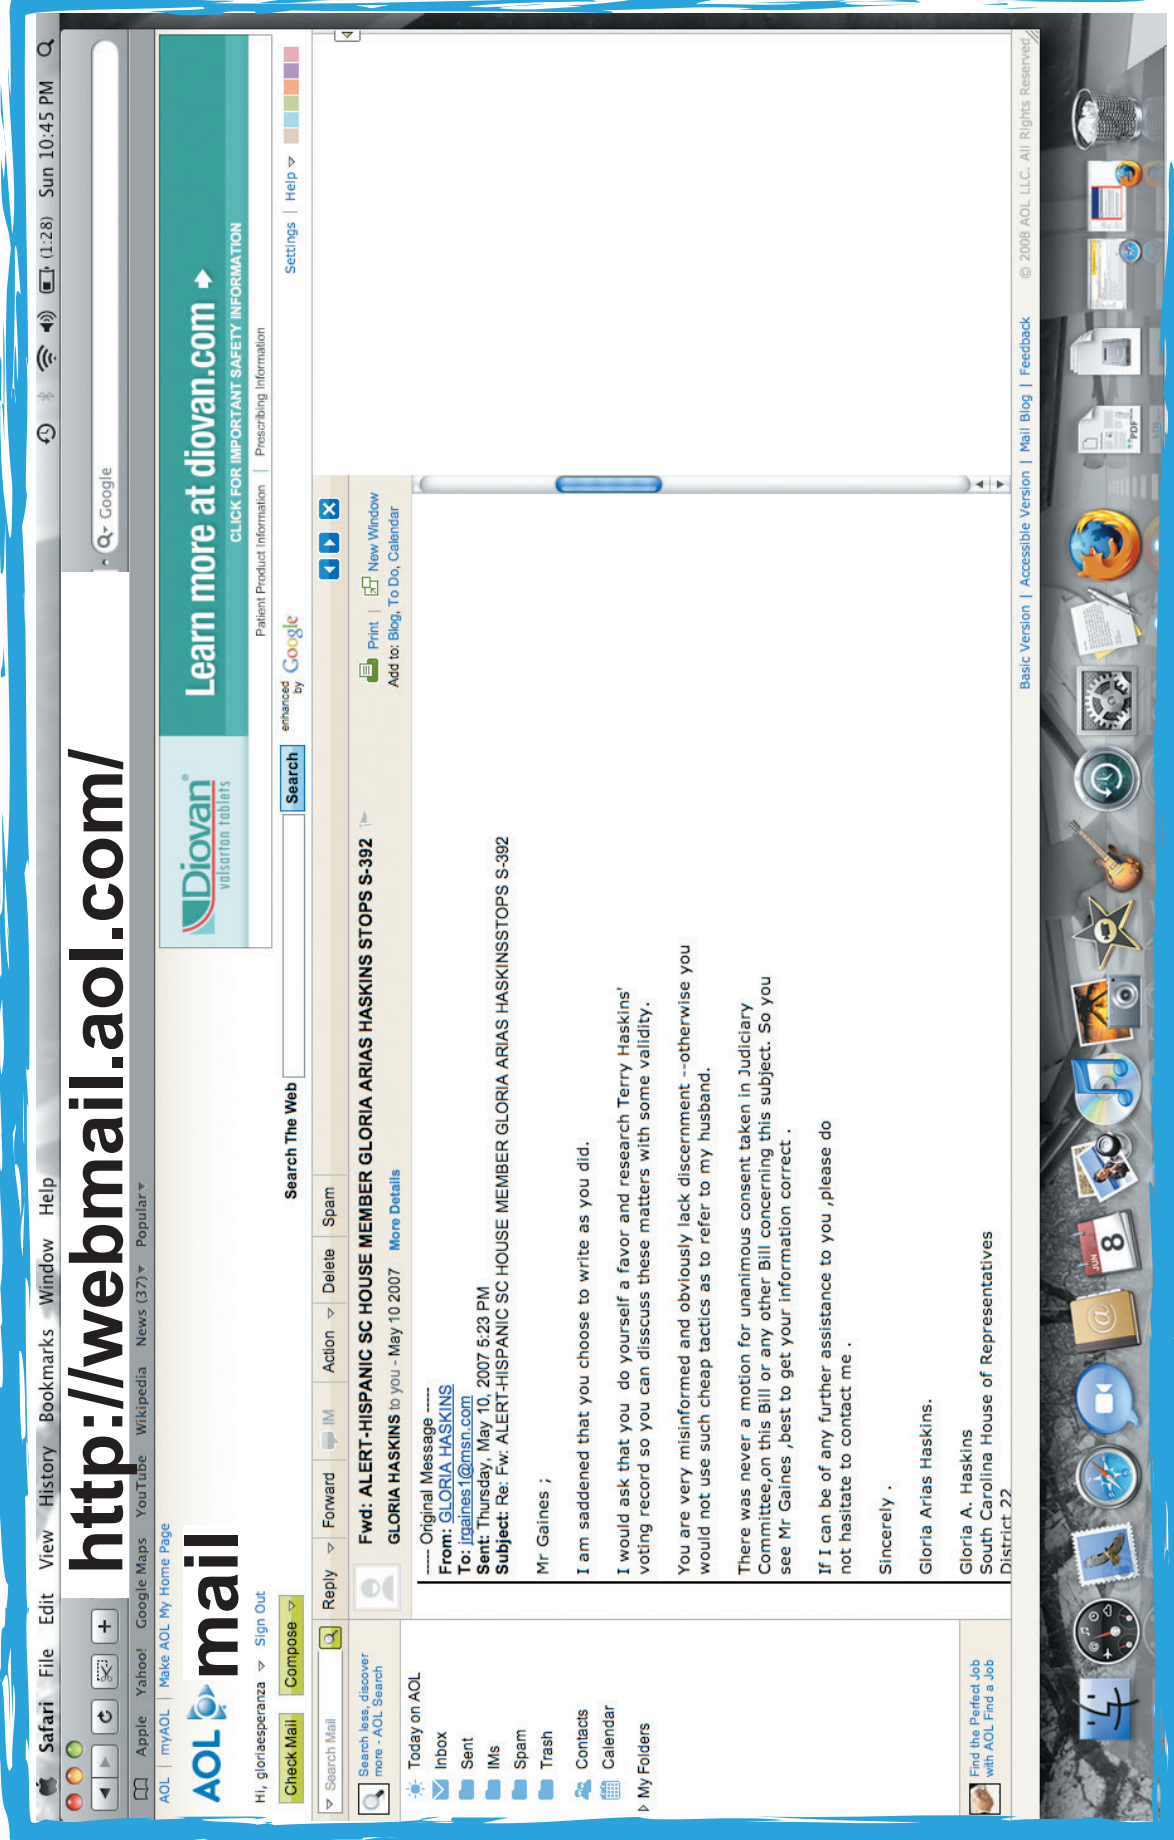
Safari File Edit View History Bookmarks Window Help

Sun 10:45 PM

(1:28)

http://webmail.aol.com/

Google

Apple Yahoo! Google Maps YouTube Wikipedia News (37) Popular

AOL | myAOL | Make AOL My Home Page

AOL mail

Hi, gloriaesperanza | Sign Out

Check Mail | Compose

Search Mail

Search less, discover more - AOL Search

Today on AOL
Inbox
Sent
IMs
Spam
Trash
Contacts
Calendar
My Folders

Find the Perfect Job with AOL Find a Job

Diovan valsartan tablets

Learn more at diovan.com
CLICK FOR IMPORTANT SAFETY INFORMATION

Patient Product Information | Prescribing Information

Search The Web | Search | enhanced by Google

Settings | Help

Reply | Forward | IM | Action | Delete | Spam

Fwd: ALERT-HISPANIC SC HOUSE MEMBER GLORIA ARIAS HASKINS STOPS S-392

GLORIA HASKINS to you - May 10 2007 More Details

Print | New Window
Add to: Blog, To Do, Calendar

----- Original Message -----
From: GLORIA HASKINS
To: jrgaines1@msn.com
Sent: Thursday, May 10, 2007 5:23 PM
Subject: Re: Fw: ALERT-HISPANIC SC HOUSE MEMBER GLORIA ARIAS HASKINSSTOPS S-392

Mr Gaines ;

I am saddened that you choose to write as you did.

I would ask that you do yourself a favor and research Terry Haskins' voting record so you can disscuss these matters with some validity.

You are very misinformed and obviously lack discernment --otherwise you would not use such cheap tactics as to refer to my husband.

There was never a motion for unanimous consent taken in Judiciary Committee,on this Bill or any other Bill concerning this subject. So you see Mr Gaines ,best to get your information correct .

If I can be of any further assistance to you ,please do not hasitate to contact me .

Sincerely .

Gloria Arias Haskins.

Gloria A. Haskins
South Carolina House of Representatives
District 22

Basic Version | Accessible Version | Mail Blog | Feedback

© 2008 AOL LLC. All Rights Reserved